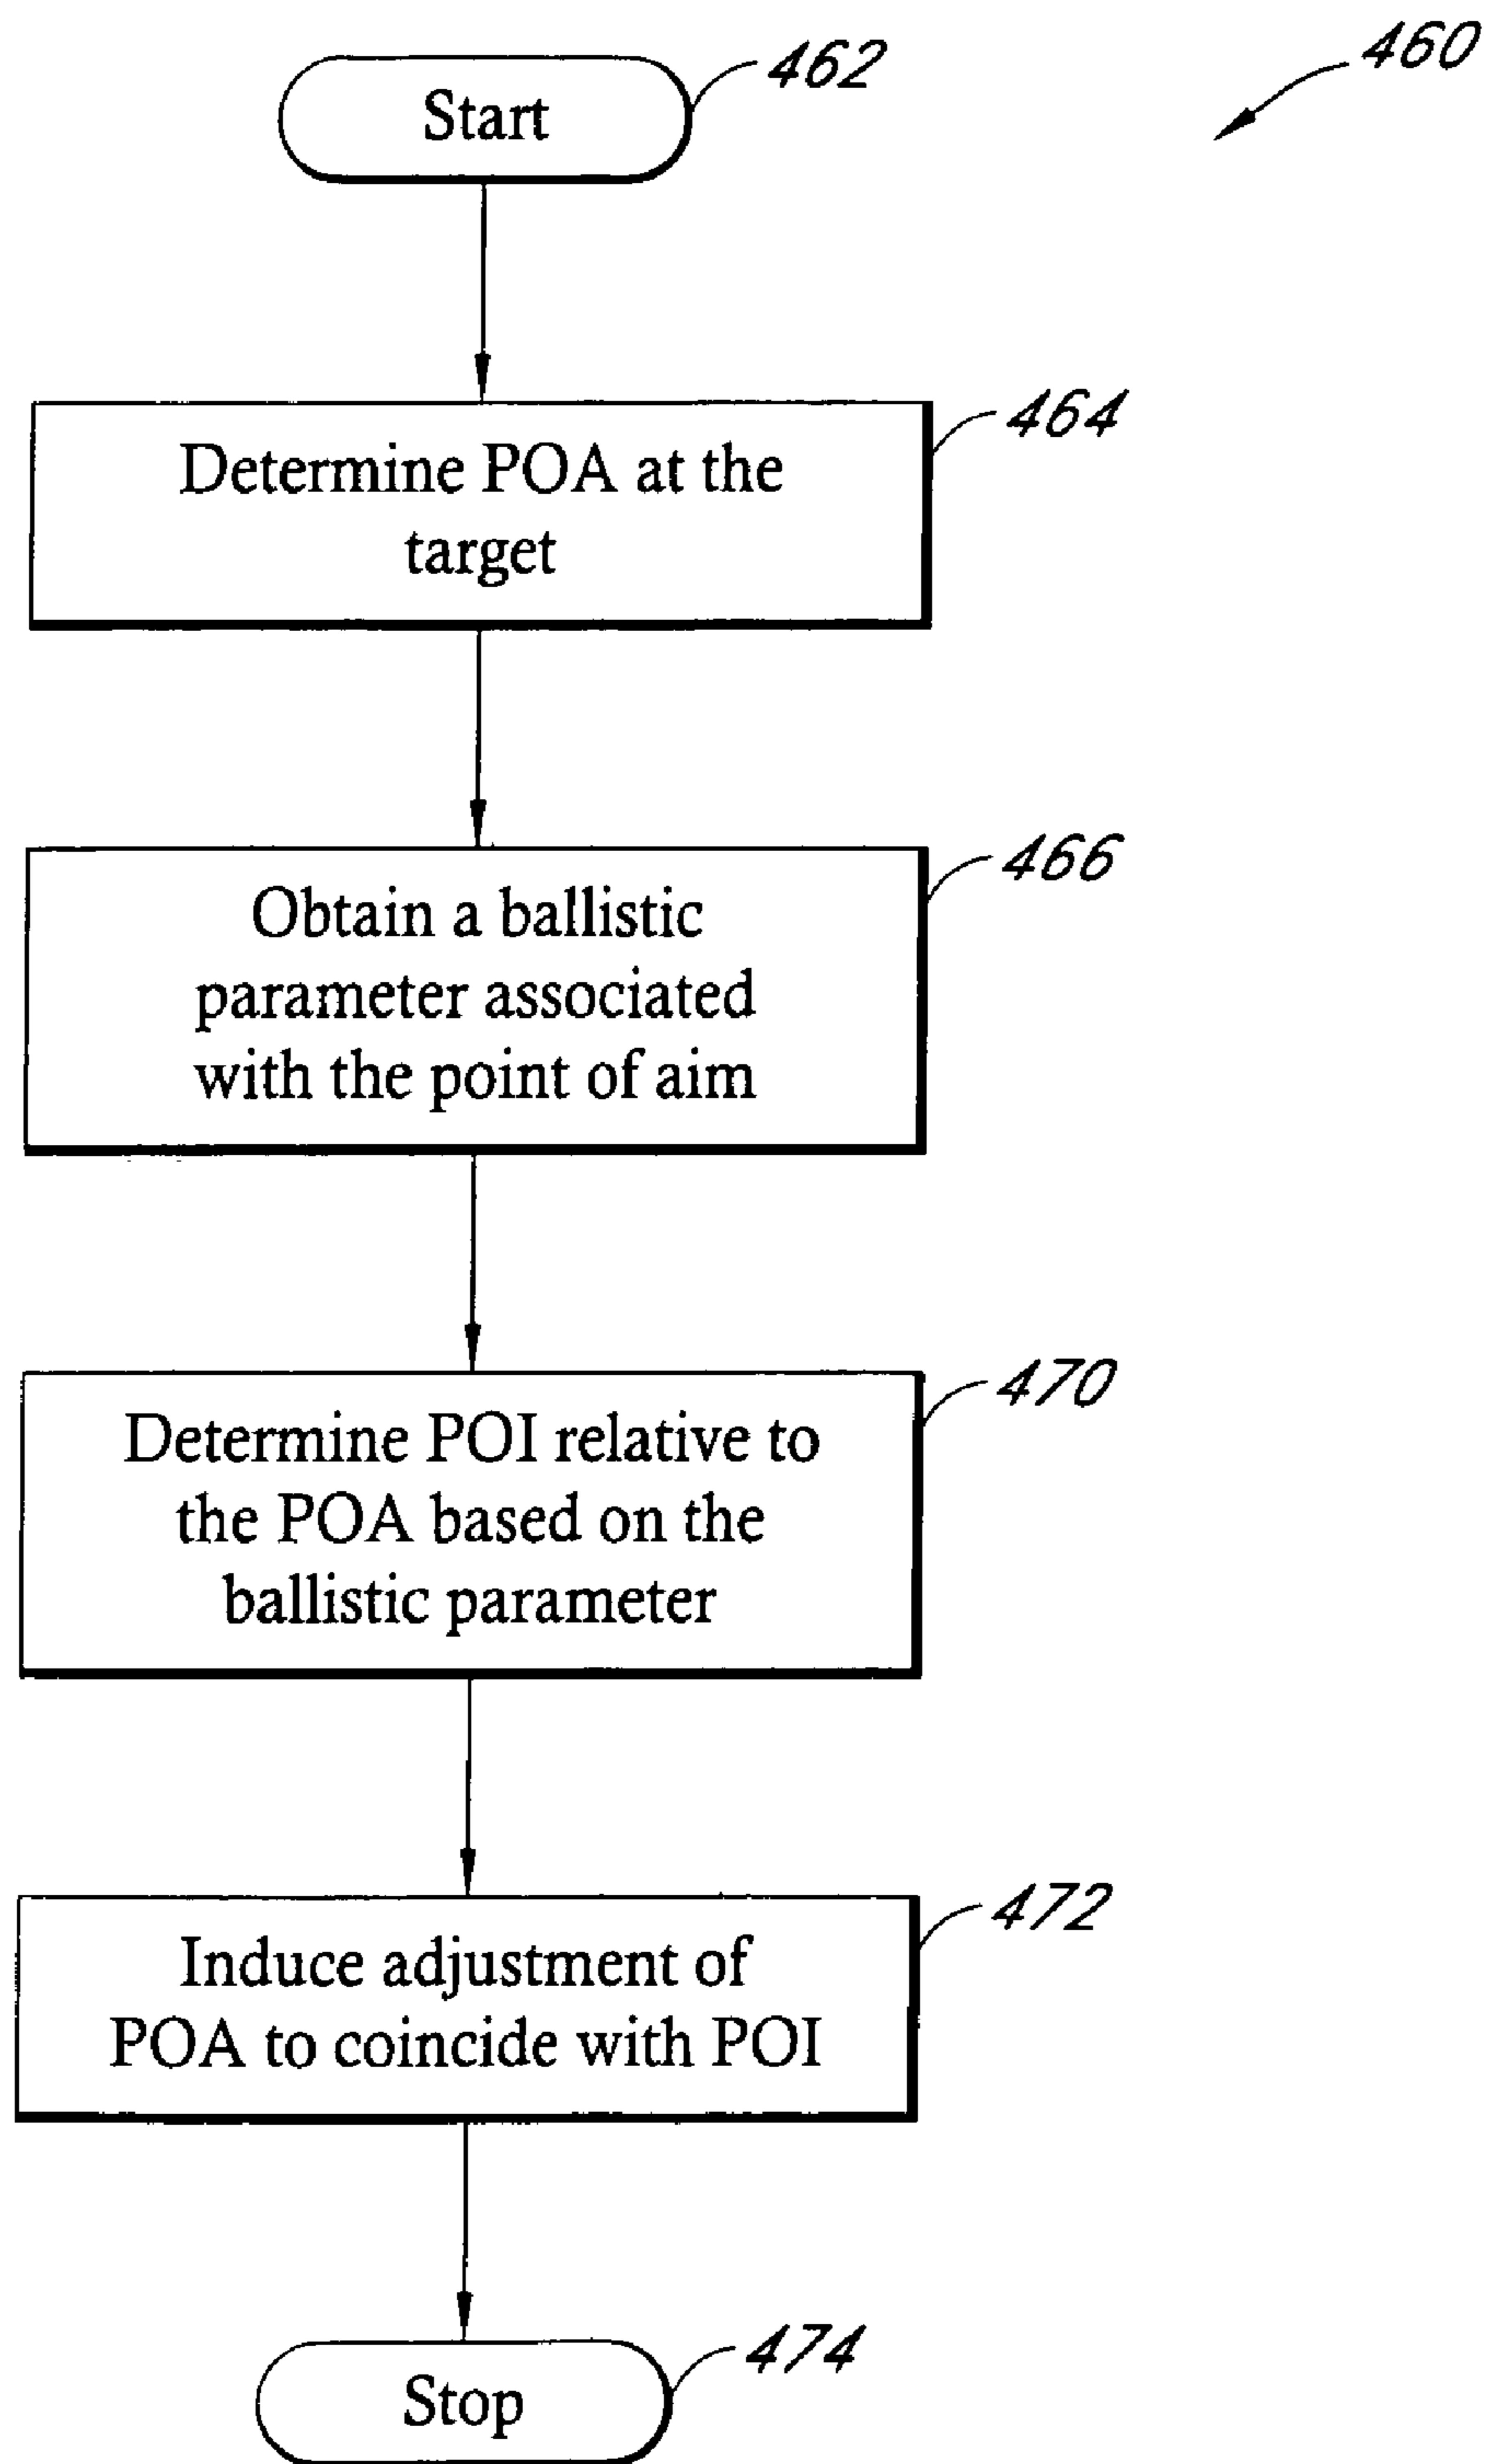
460

Start

462

Determine POA at the target

464

Obtain a ballistic parameter associated with the point of aim

466

Determine POI relative to the POA based on the ballistic parameter

470

Induce adjustment of POA to coincide with POI

472

Stop

474